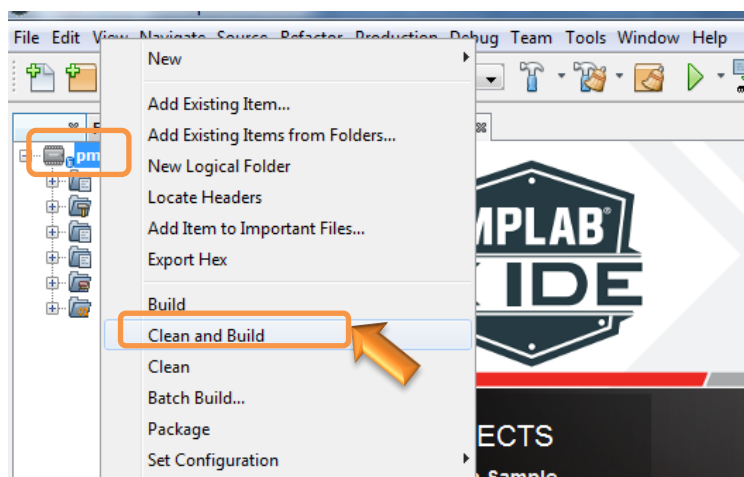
File Edit View Navigate Source Refactor Production Debug Team Tools Window Help

pm

New
Add Existing Item...
Add Existing Items from Folders...
New Logical Folder
Locate Headers
Add Item to Important Files...
Export Hex
Build
Clean and Build
Clean
Batch Build...
Package
Set Configuration

MPLAB
IDE

ECTS
Sample